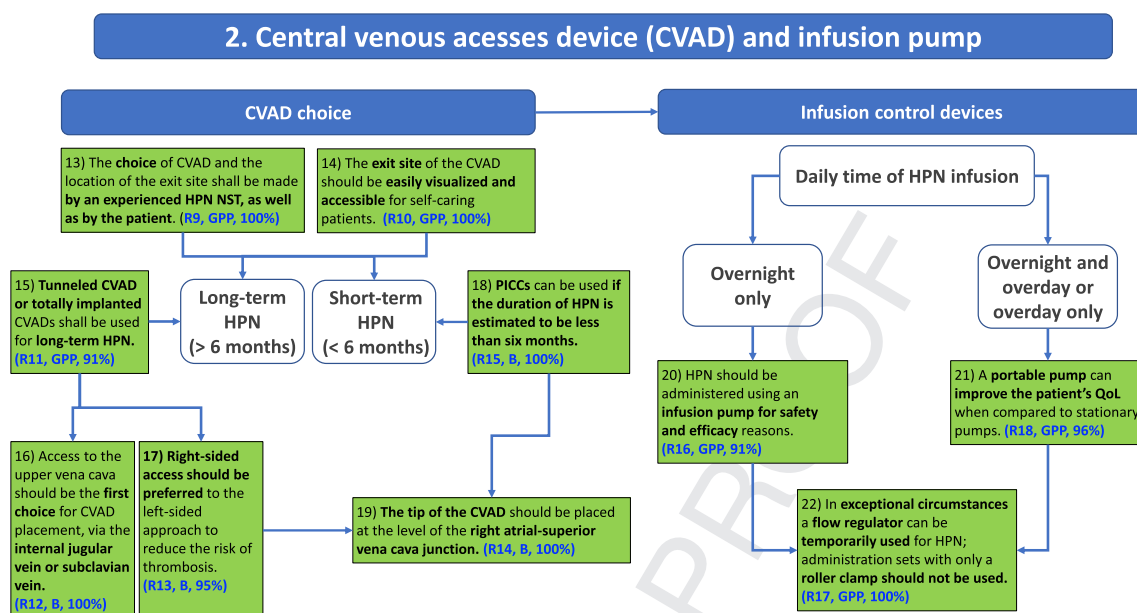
2. Central venous acesses device (CVAD) and infusion pump

CVAD choice

Infusion control devices

13) The choice of CVAD and the location of the exit site shall be made by an experienced HPN NST, as well as by the patient. (R9, GPP, 100%)

14) The exit site of the CVAD should be easily visualized and accessible for self-caring patients. (R10, GPP, 100%)

Daily time of HPN infusion

15) Tunneled CVAD or totally implanted CVADs shall be used for long-term HPN. (R11, GPP, 91%)

Long-term HPN (> 6 months)

Short-term HPN (< 6 months)

18) PICCs can be used if the duration of HPN is estimated to be less than six months. (R15, B, 100%)

Overnight only

Overnight and overday or overday only

20) HPN should be administered using an infusion pump for safety and efficacy reasons. (R16, GPP, 91%)

21) A portable pump can improve the patient's QoL when compared to stationary pumps. (R18, GPP, 96%)

16) Access to the upper vena cava should be the first choice for CVAD placement, via the internal jugular vein or subclavian vein. (R12, B, 100%)

17) Right-sided access should be preferred to the left-sided approach to reduce the risk of thrombosis. (R13, B, 95%)

19) The tip of the CVAD should be placed at the level of the right atrial-superior vena cava junction. (R14, B, 100%)

22) In exceptional circumstances a flow regulator can be temporarily used for HPN; administration sets with only a roller clamp should not be used. (R17, GPP, 100%)

PROOF